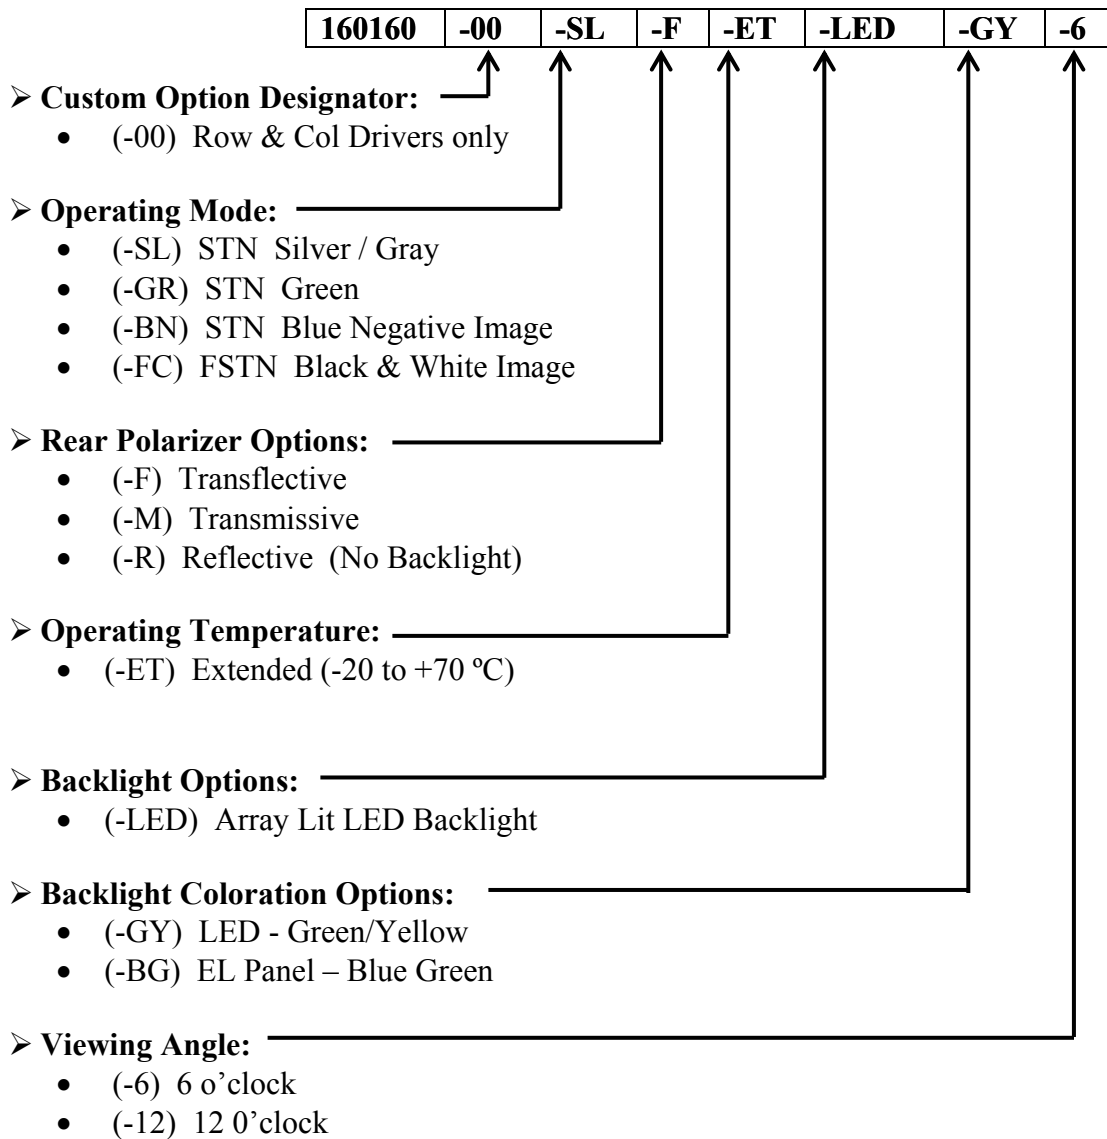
| 160160 | -00 | -SL | -F | -ET | -LED | -GY | -6 |
|---|---|---|---|---|---|---|---|

➢ **Custom Option Designator:**
- (-00) Row & Col Drivers only

➢ **Operating Mode:**
- (-SL) STN Silver / Gray
- (-GR) STN Green
- (-BN) STN Blue Negative Image
- (-FC) FSTN Black & White Image

➢ **Rear Polarizer Options:**
- (-F) Transflective
- (-M) Transmissive
- (-R) Reflective (No Backlight)

➢ **Operating Temperature:**
- (-ET) Extended (-20 to +70 ºC)

➢ **Backlight Options:**
- (-LED) Array Lit LED Backlight

➢ **Backlight Coloration Options:**
- (-GY) LED - Green/Yellow
- (-BG) EL Panel – Blue Green

➢ **Viewing Angle:**
- (-6) 6 o'clock
- (-12) 12 0'clock